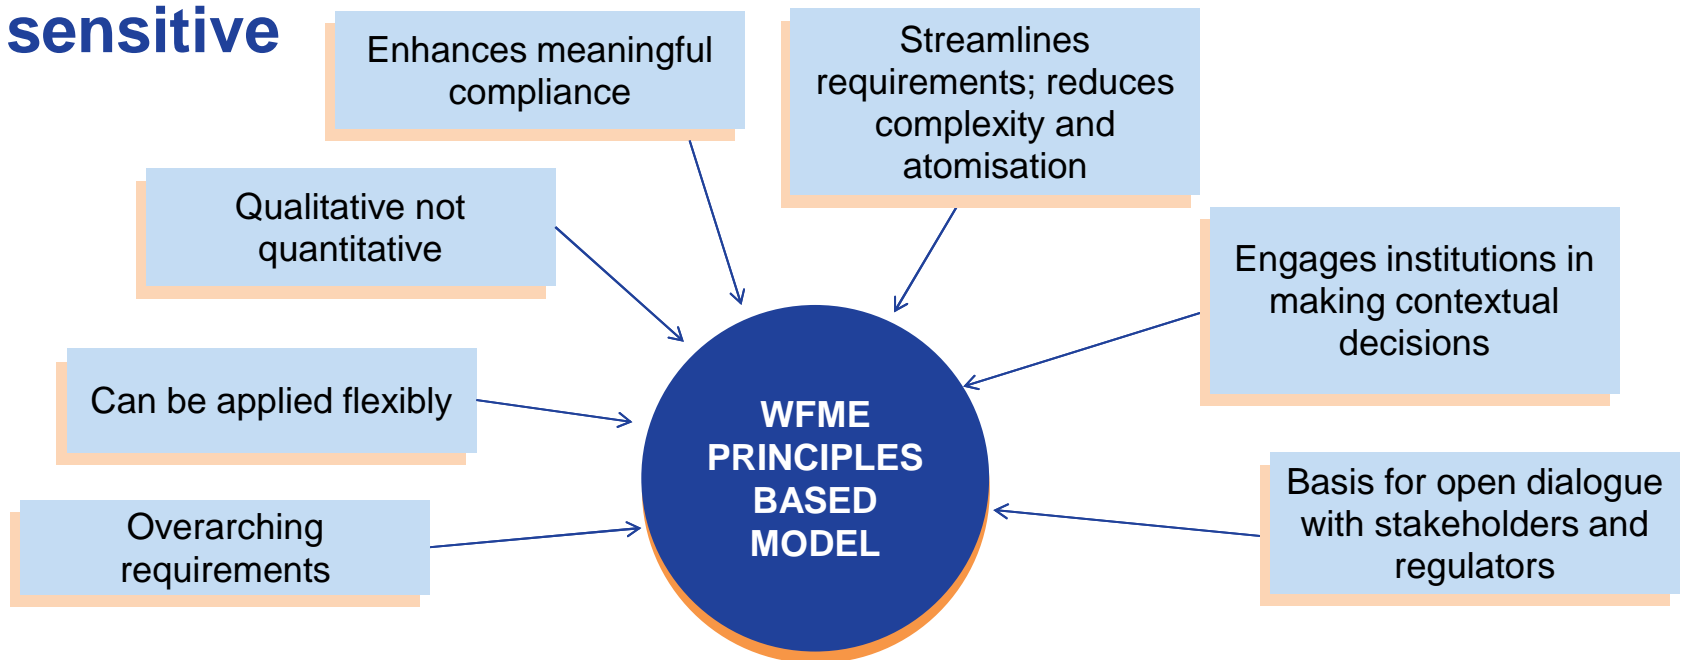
sensitive

Enhances meaningful compliance

Streamlines requirements; reduces complexity and atomisation

Qualitative not quantitative

Engages institutions in making contextual decisions

Can be applied flexibly

WFME PRINCIPLES BASED MODEL

Overarching requirements

Basis for open dialogue with stakeholders and regulators